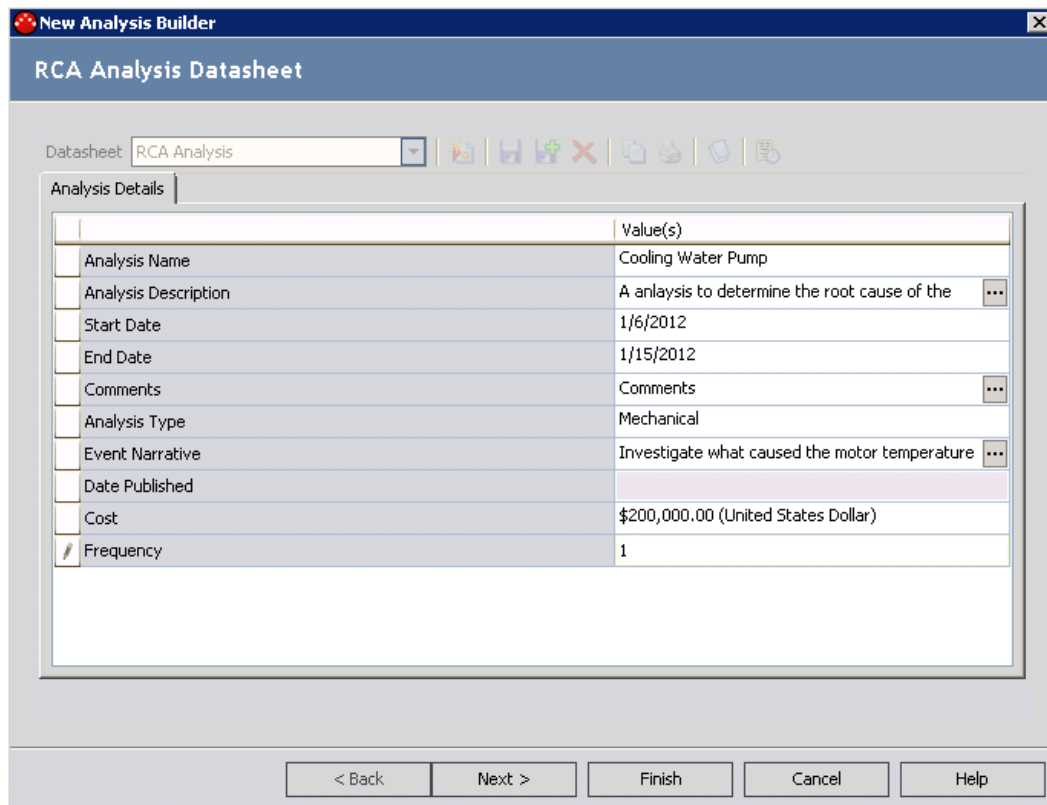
New Analysis Builder

RCA Analysis Datasheet

Datasheet RCA Analysis

Analysis Details

| | Value(s) |
|---|---|
| Analysis Name | Cooling Water Pump |
| Analysis Description | A anlaysis to determine the root cause of the ... |
| Start Date | 1/6/2012 |
| End Date | 1/15/2012 |
| Comments | Comments ... |
| Analysis Type | Mechanical |
| Event Narrative | Investigate what caused the motor temperature ... |
| Date Published | |
| Cost | $200,000.00 (United States Dollar) |
| Frequency | 1 |

< Back | Next > | Finish | Cancel | Help